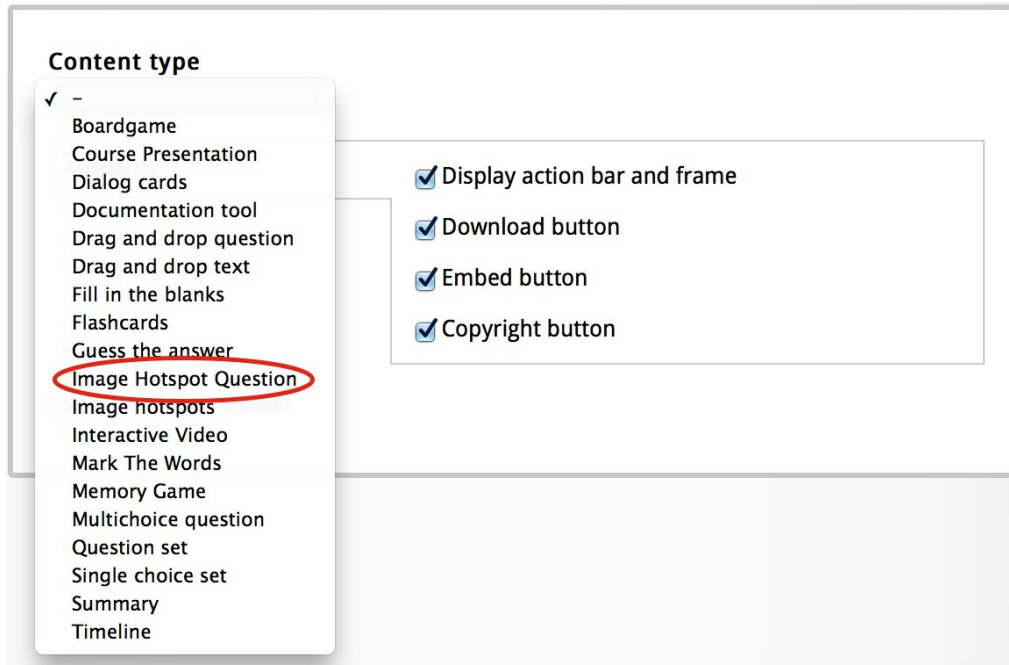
Content type

✓ –
Boardgame
Course Presentation
Dialog cards
Documentation tool
Drag and drop question
Drag and drop text
Fill in the blanks
Flashcards
Guess the answer
Image Hotspot Question
Image hotspots
Interactive Video
Mark The Words
Memory Game
Multichoice question
Question set
Single choice set
Summary
Timeline

Display action bar and frame
Download button
Embed button
Copyright button